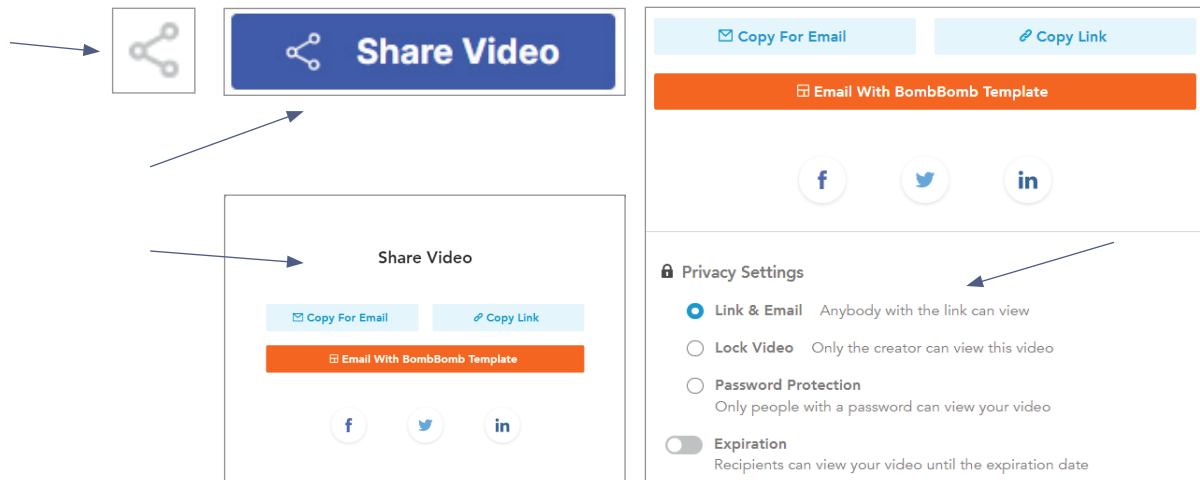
Share Video

Share Video

Copy For Email
Copy Link
Email With BombBomb Template

f
in

Copy For Email
Copy Link
Email With BombBomb Template

f
in

Privacy Settings

Link & Email Anybody with the link can view

Lock Video Only the creator can view this video

Password Protection
Only people with a password can view your video

Expiration
Recipients can view your video until the expiration date